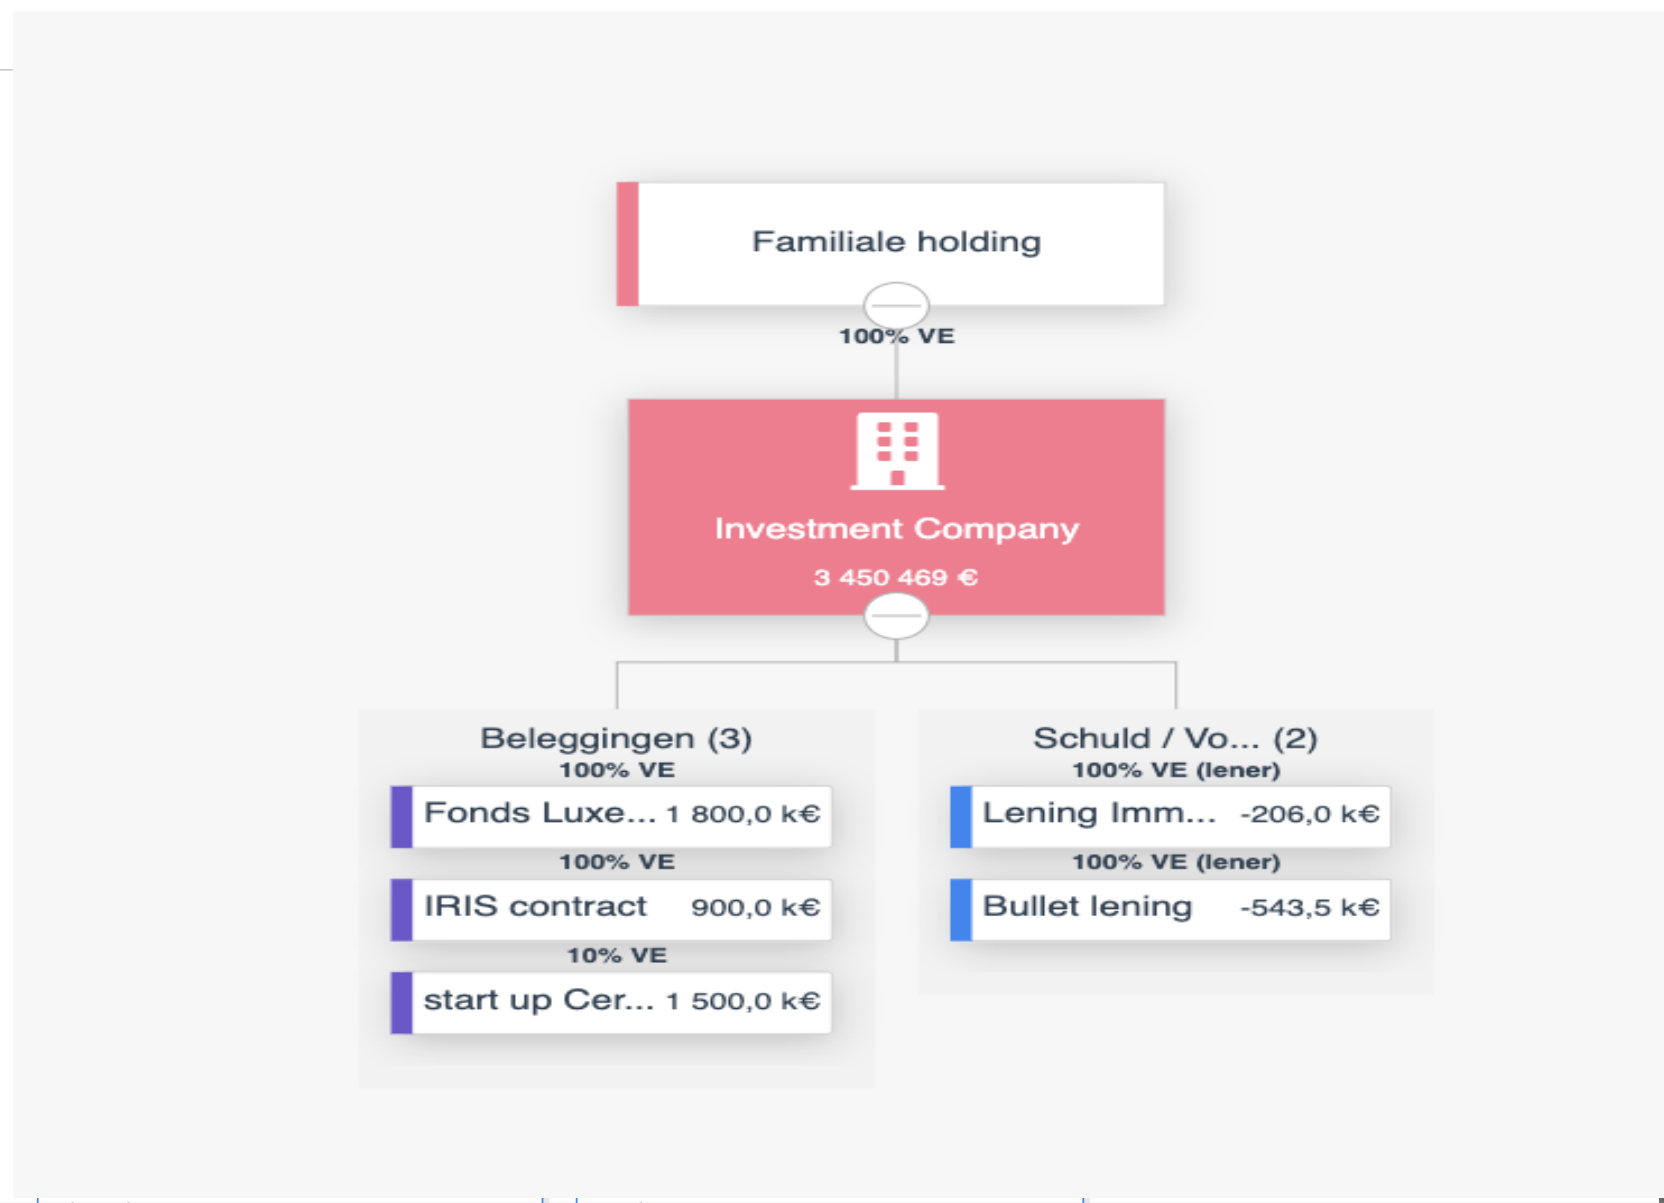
Familiale holding

100% VE

Investment Company

3 450 469 €

Beleggingen (3)

100% VE

Fonds Luxe... 1 800,0 k€

100% VE

IRIS contract 900,0 k€

10% VE

start up Cer... 1 500,0 k€

Schuld / Vo... (2)

100% VE (lener)

Lening Imm... -206,0 k€

100% VE (lener)

Bullet lening -543,5 k€